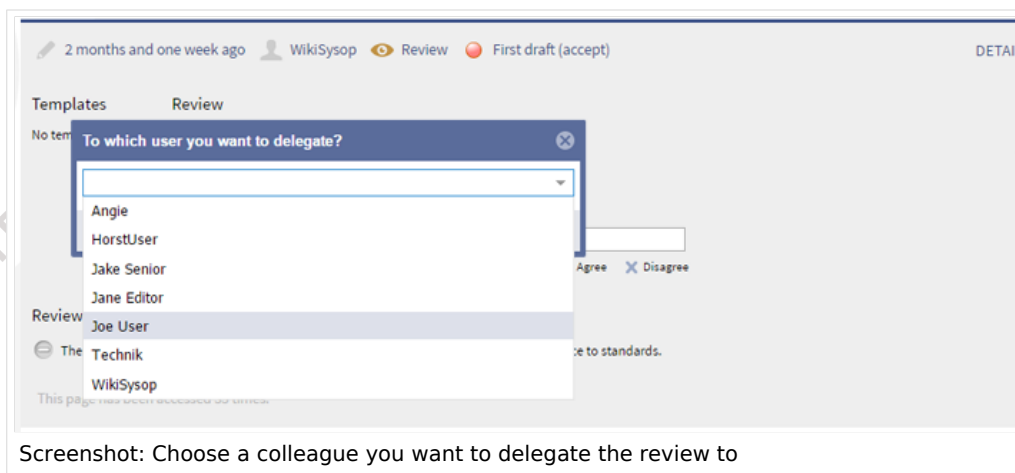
2 months and one week ago WikiSysop Review First draft (accept) DETAI

Templates Review

No tem

To which user you want to delegate?

Angie
HorstUser
Jake Senior
Jane Editor
Joe User
Technik
WikiSysop

Agree Disagree

Review

The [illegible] ce to standards.

This pag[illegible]

Screenshot: Choose a colleague you want to delegate the review to